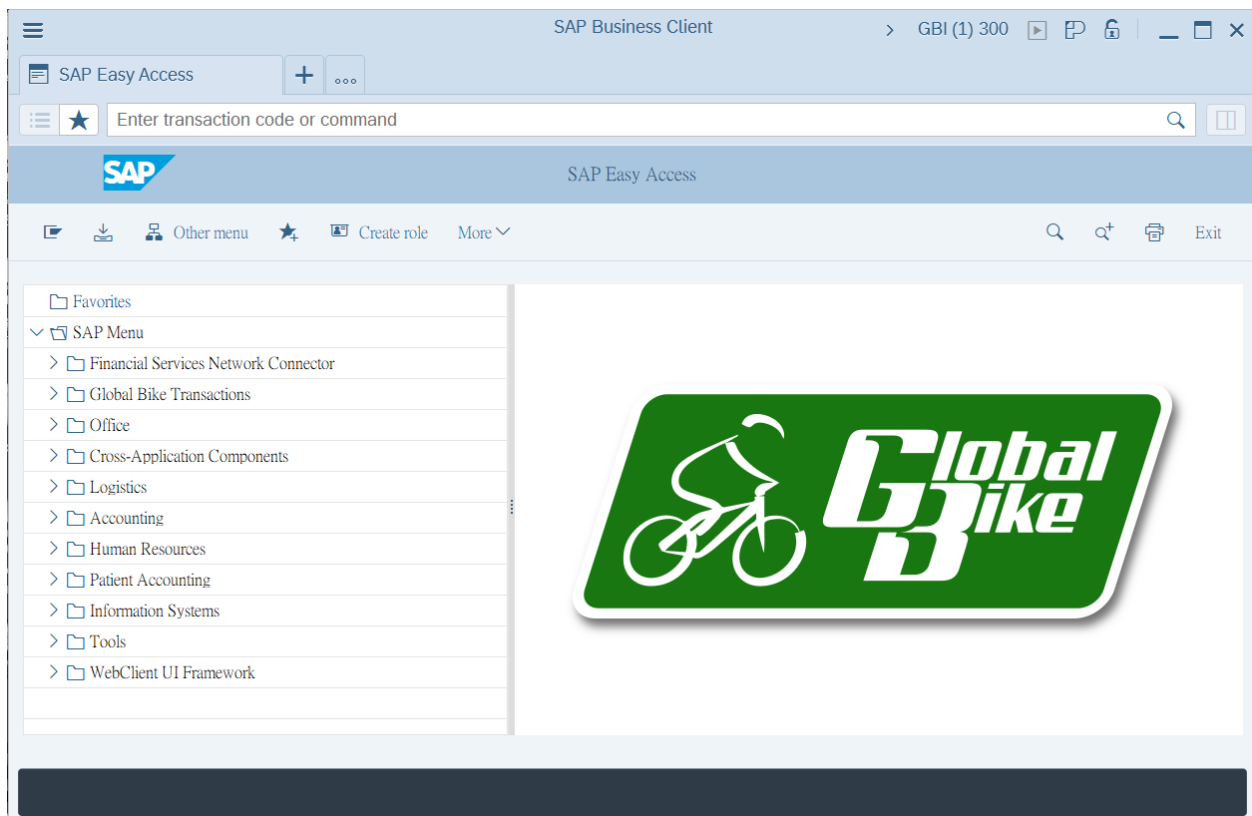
SAP Business Client

GBI (1) 300

SAP Easy Access

Enter transaction code or command

SAP

SAP Easy Access

Other menu Create role More

Exit

Favorites
SAP Menu
Financial Services Network Connector
Global Bike Transactions
Office
Cross-Application Components
Logistics
Accounting
Human Resources
Patient Accounting
Information Systems
Tools
WebClient UI Framework

Global Bike